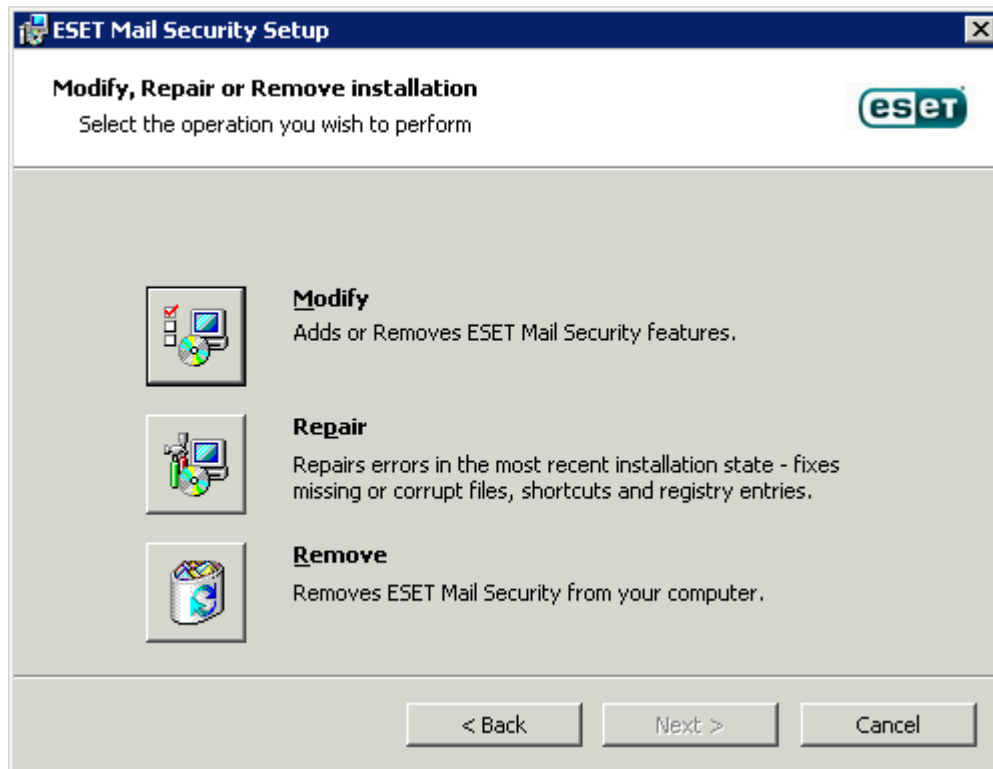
ESET Mail Security Setup

Modify, Repair or Remove installation

Select the operation you wish to perform

eset

Modify

Adds or Removes ESET Mail Security features.

Repair

Repairs errors in the most recent installation state - fixes missing or corrupt files, shortcuts and registry entries.

Remove

Removes ESET Mail Security from your computer.

< Back

Next >

Cancel